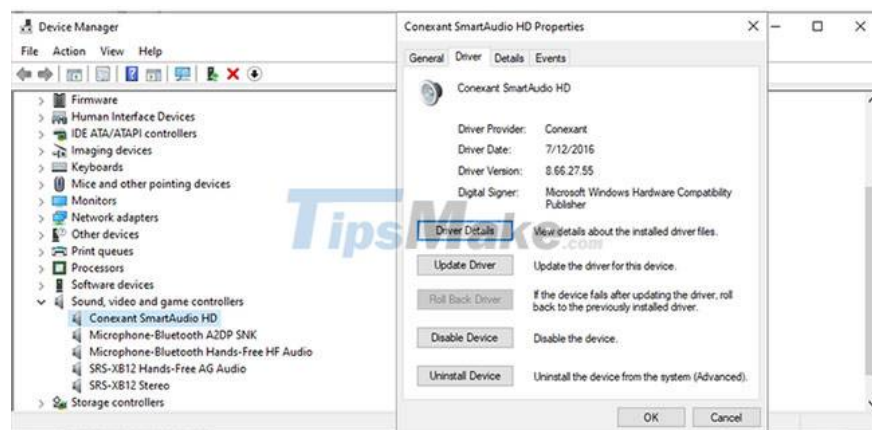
Device Manager

File Action View Help

Firmware
Human Interface Devices
IDE ATA/ATAPI controllers
Imaging devices
Keyboards
Mice and other pointing devices
Monitors
Network adapters
Other devices
Print queues
Processors
Software devices
Sound, video and game controllers
Conexant SmartAudio HD
Microphone-Bluetooth A2DP SNK
Microphone-Bluetooth Hands-Free HF Audio
SRS-XB12 Hands-Free AG Audio
SRS-XB12 Stereo
Storage controllers

Conexant SmartAudio HD Properties

General Driver Details Events

Conexant SmartAudio HD

Driver Provider: Conexant
Driver Date: 7/12/2016
Driver Version: 8.66.27.55
Digital Signer: Microsoft Windows Hardware Compatibility Publisher

Driver Details — View details about the installed driver files.

Update Driver — Update the driver for this device.

Roll Back Driver — If the device fails after updating the driver, roll back to the previously installed driver.

Disable Device — Disable the device.

Uninstall Device — Uninstall the device from the system (Advanced).

OK Cancel

TipsMake.com